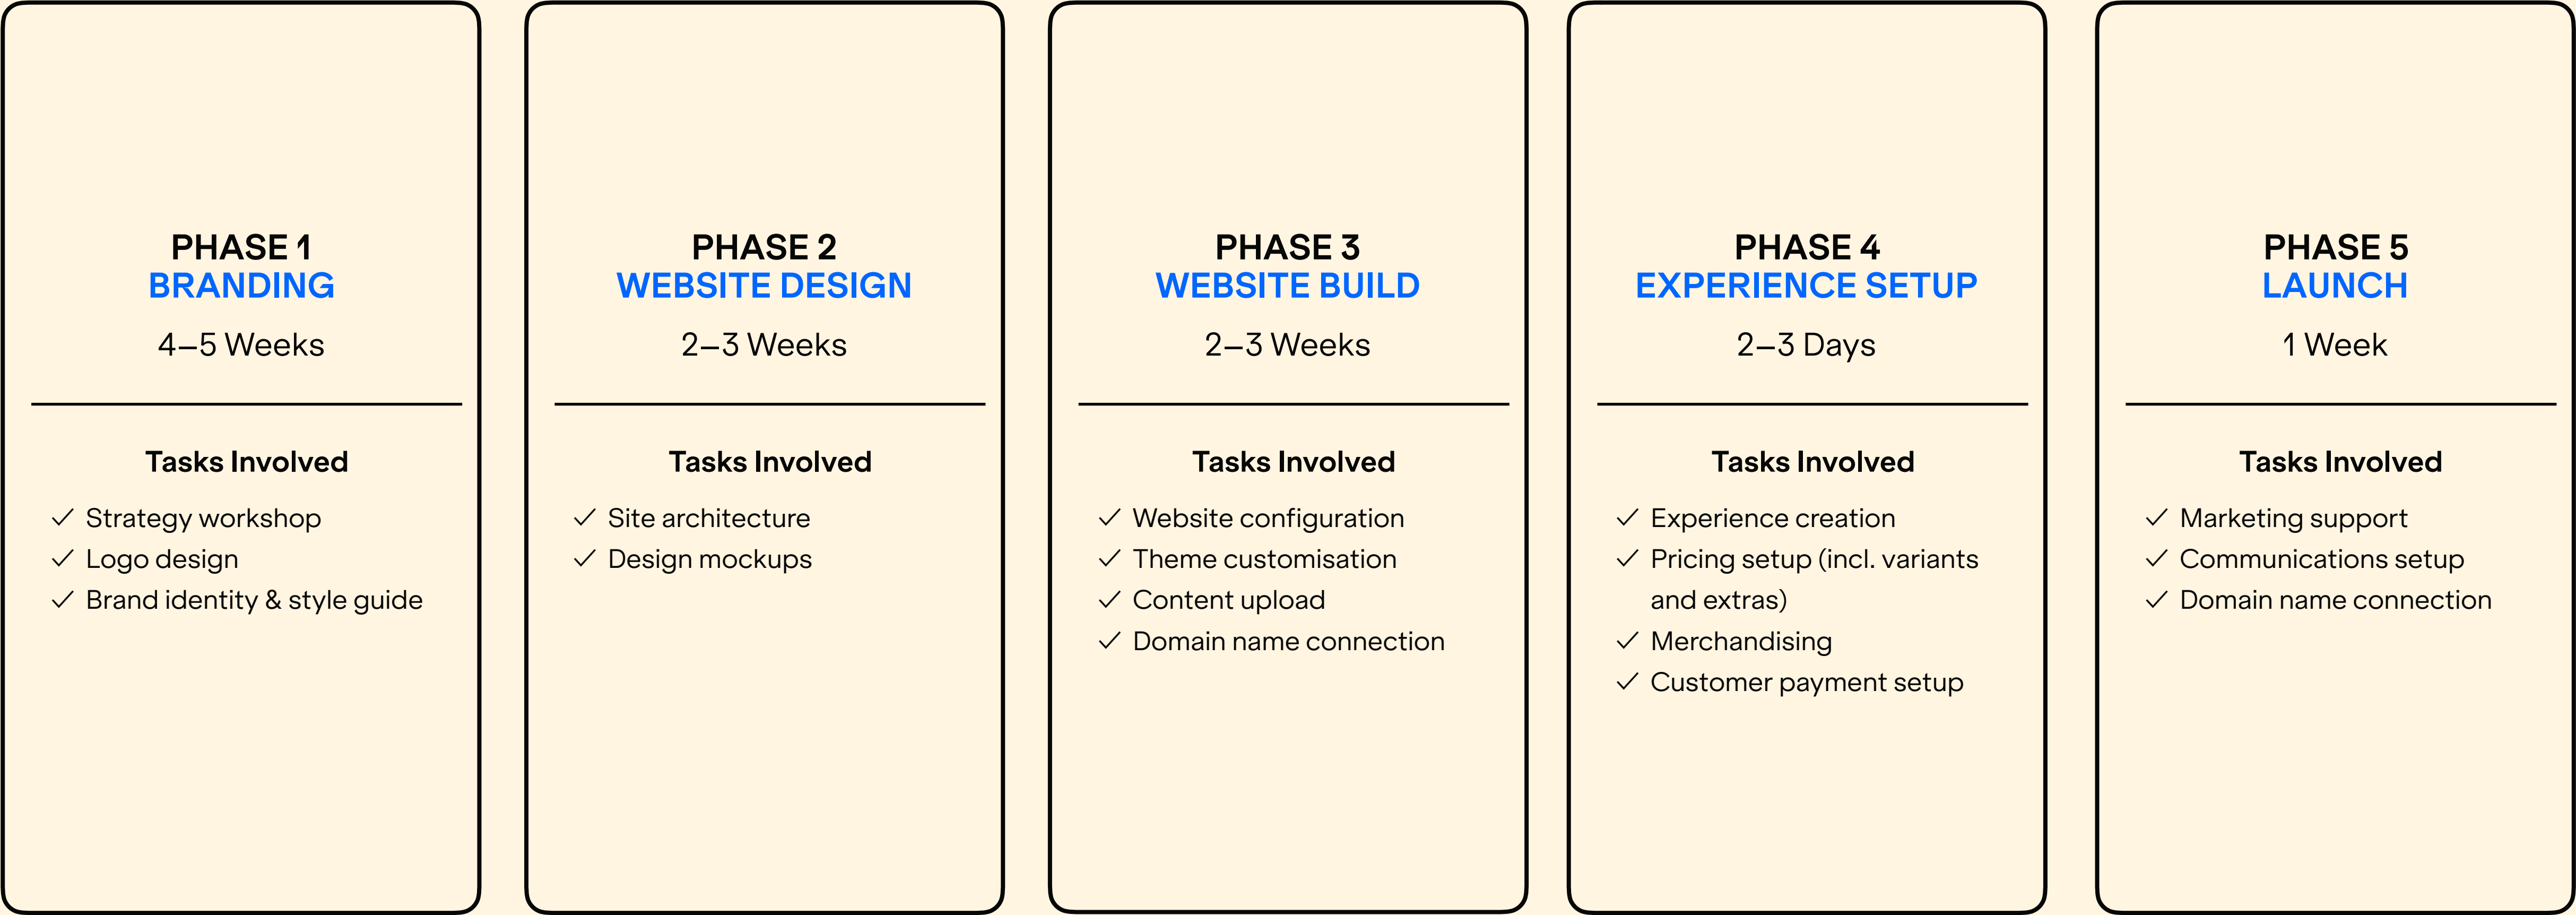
PHASE 1
BRANDING
4–5 Weeks

Tasks Involved
✓ Strategy workshop
✓ Logo design
✓ Brand identity & style guide

PHASE 2
WEBSITE DESIGN
2–3 Weeks

Tasks Involved
✓ Site architecture
✓ Design mockups

PHASE 3
WEBSITE BUILD
2–3 Weeks

Tasks Involved
✓ Website configuration
✓ Theme customisation
✓ Content upload
✓ Domain name connection

PHASE 4
EXPERIENCE SETUP
2–3 Days

Tasks Involved
✓ Experience creation
✓ Pricing setup (incl. variants and extras)
✓ Merchandising
✓ Customer payment setup

PHASE 5
LAUNCH
1 Week

Tasks Involved
✓ Marketing support
✓ Communications setup
✓ Domain name connection